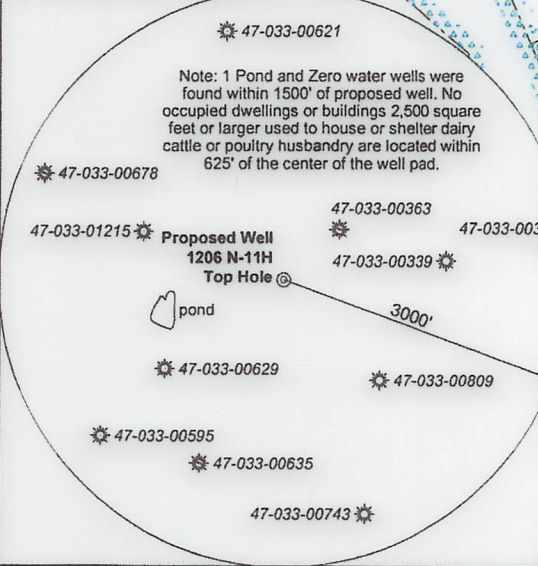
47-033-00621

Note: 1 Pond and Zero water wells were found within 1500' of proposed well. No occupied dwellings or buildings 2,500 square feet or larger used to house or shelter dairy cattle or poultry husbandry are located within 625' of the center of the well pad.

47-033-00678

47-033-00363

47-033-01215

Proposed Well
1206 N-11H
Top Hole

47-033-00339

47-033-003

3000'

pond

47-033-00629

47-033-00809

47-033-00595

47-033-00635

47-033-00743